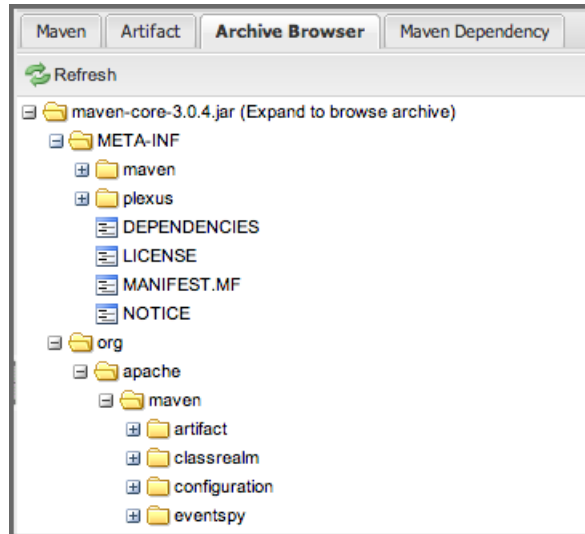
Maven | Artifact | Archive Browser | Maven Dependency

Refresh

maven-core-3.0.4.jar (Expand to browse archive)
META-INF
maven
plexus
DEPENDENCIES
LICENSE
MANIFEST.MF
NOTICE
org
apache
maven
artifact
classrealm
configuration
eventspy